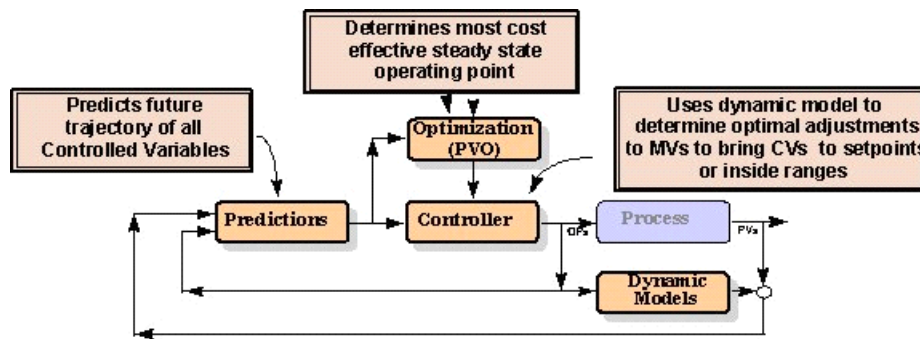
Determines most cost effective steady state operating point

Predicts future trajectory of all Controlled Variables

Uses dynamic model to determine optimal adjustments to MVs to bring CVs to setpoints or inside ranges

Optimization (PVO)

Predictions

Controller

OPs

Process

PVs

Dynamic Models